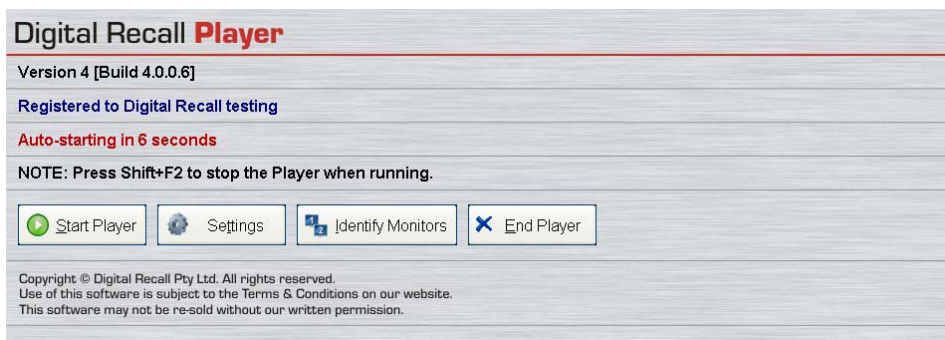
Digital Recall Player

Version 4 [Build 4.0.0.6]

Registered to Digital Recall testing

Auto-starting in 6 seconds

NOTE: Press Shift+F2 to stop the Player when running.

Start Player | Settings | Identify Monitors | End Player

Copyright © Digital Recall Pty Ltd. All rights reserved.
Use of this software is subject to the Terms & Conditions on our website.
This software may not be re-sold without our written permission.